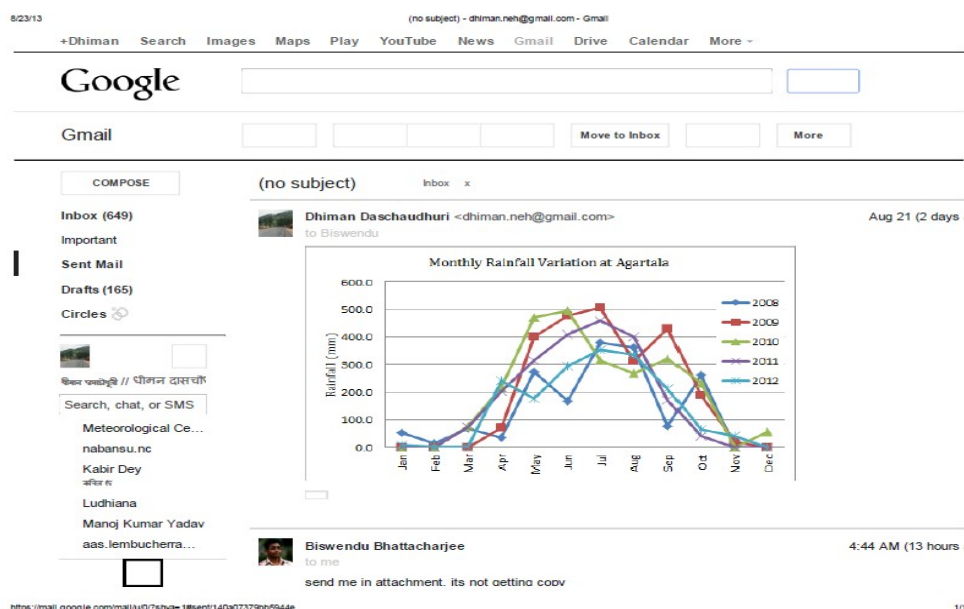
8/23/13

(no subject) - dhiman.neh@gmail.com - Gmail

+Dhiman Search Images Maps Play YouTube News Gmail Drive Calendar More

Google

Gmail

Move to Inbox

More

COMPOSE

Inbox (649)

Important

Sent Mail

Drafts (165)

Circles

धिमान दासचौधुरी // धीमान दासचौ

Search, chat, or SMS

Meteorological Ce...

nabansu.nc

Kabir Dey

কবির দে

Ludhiana

Manoj Kumar Yadav

aas.lembucherra...

(no subject) Inbox x

Dhiman Daschaudhuri <dhiman.neh@gmail.com>

to Biswendu

Aug 21 (2 days

Monthly Rainfall Variation at Agartala

600.0

500.0

400.0

300.0

200.0

100.0

0.0

Rainfall (mm)

Jan Feb Mar Apr May Jun Jul Aug Sep Oct Nov Dec

2008

2009

2010

2011

2012

Biswendu Bhattacharjee

to me

4:44 AM (13 hours

send me in attachment. its not getting copy

https://mail.google.com/mail/u/0/?shva=1#sent/140a07379bb5944e

1/